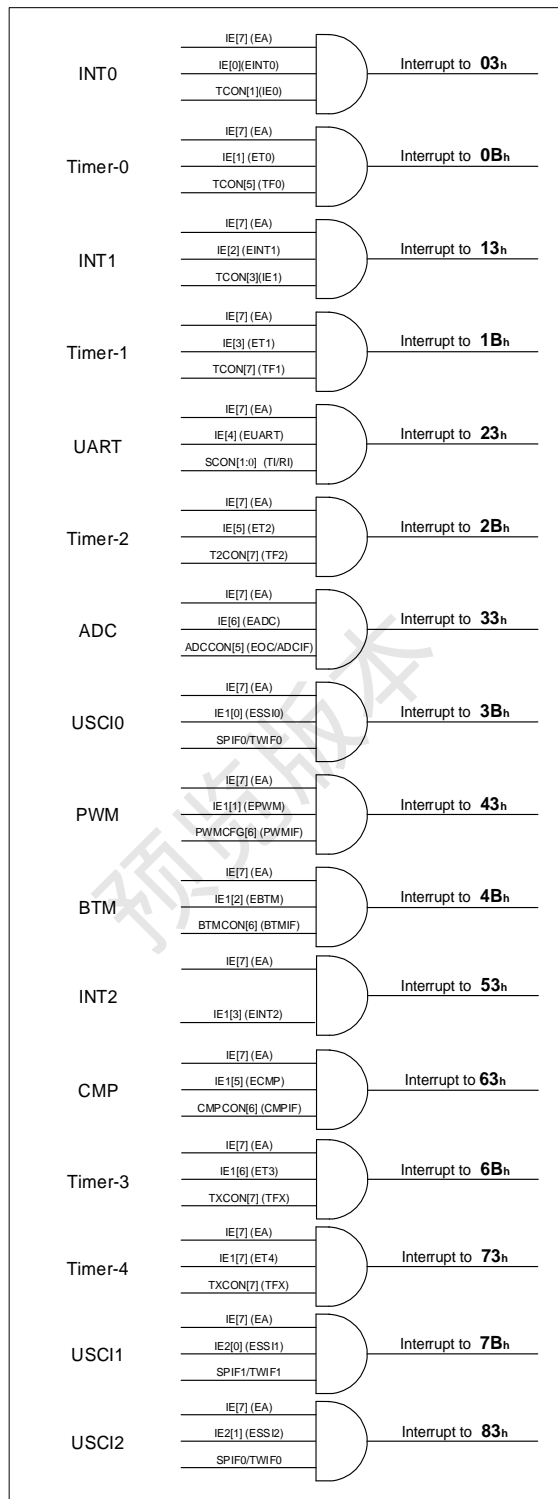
INT0
IE[7] (EA)
IE[0](EINT0)
TCON[1](IE0)
Interrupt to **03h**

Timer-0
IE[7] (EA)
IE[1] (ET0)
TCON[5] (TF0)
Interrupt to **0Bh**

INT1
IE[7] (EA)
IE[2] (EINT1)
TCON[3](IE1)
Interrupt to **13h**

Timer-1
IE[7] (EA)
IE[3] (ET1)
TCON[7] (TF1)
Interrupt to **1Bh**

UART
IE[7] (EA)
IE[4] (EUART)
SCON[1:0] (TI/RI)
Interrupt to **23h**

Timer-2
IE[7] (EA)
IE[5] (ET2)
T2CON[7] (TF2)
Interrupt to **2Bh**

ADC
IE[7] (EA)
IE[6] (EADC)
ADCCON[5] (EOC/ADCIF)
Interrupt to **33h**

USCI0
IE[7] (EA)
IE1[0] (ESSI0)
SPIF0/TWIF0
Interrupt to **3Bh**

PWM
IE[7] (EA)
IE1[1] (EPWM)
PWMCFG[6] (PWMIF)
Interrupt to **43h**

BTM
IE[7] (EA)
IE1[2] (EBTM)
BTMCON[6] (BTMIF)
Interrupt to **4Bh**

INT2
IE[7] (EA)
IE1[3] (EINT2)
Interrupt to **53h**

CMP
IE[7] (EA)
IE1[5] (ECMP)
CMPCON[6] (CMPIF)
Interrupt to **63h**

Timer-3
IE[7] (EA)
IE1[6] (ET3)
TXCON[7] (TFX)
Interrupt to **6Bh**

Timer-4
IE[7] (EA)
IE1[7] (ET4)
TXCON[7] (TFX)
Interrupt to **73h**

USCI1
IE[7] (EA)
IE2[0] (ESSI1)
SPIF1/TWIF1
Interrupt to **7Bh**

USCI2
IE[7] (EA)
IE2[1] (ESSI2)
SPIF0/TWIF0
Interrupt to **83h**

预览版本